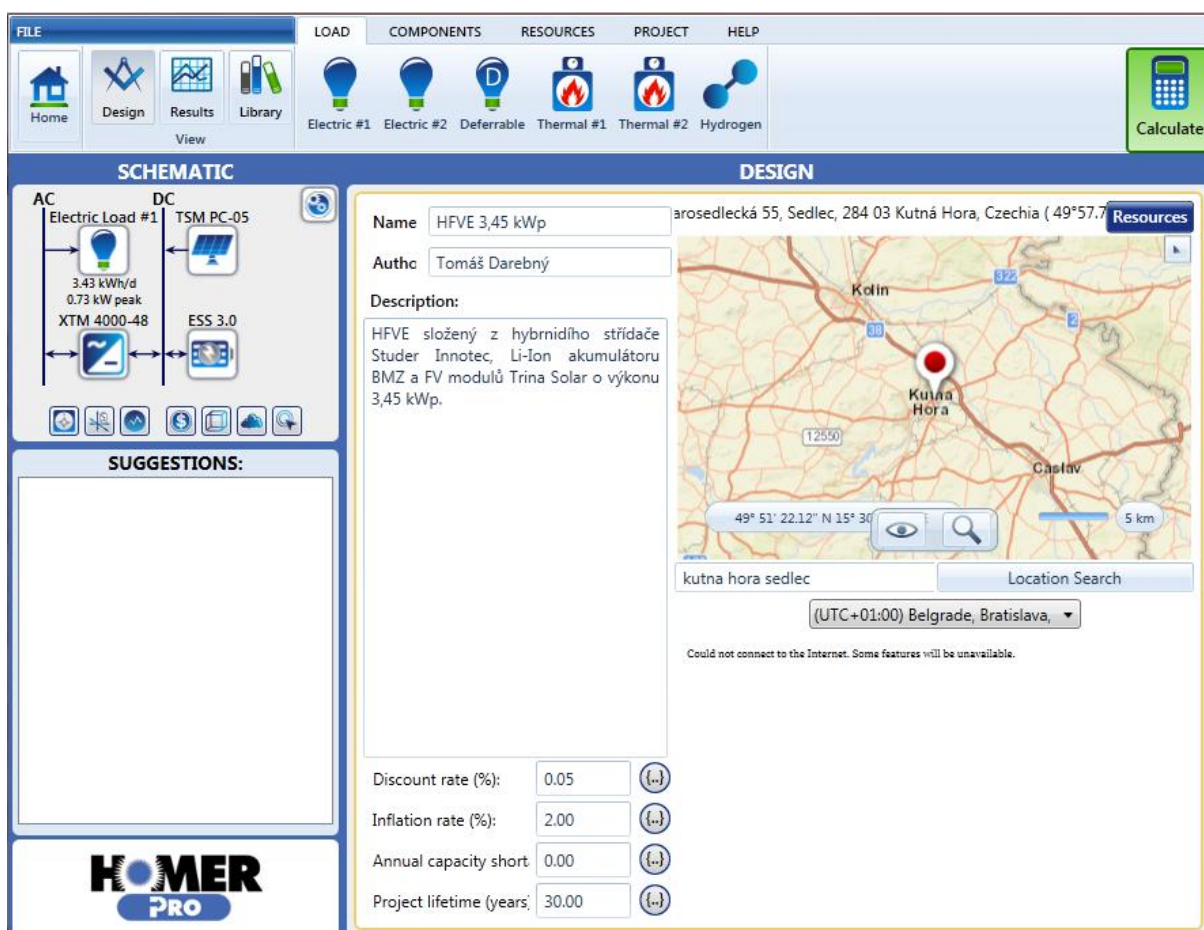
FILE
LOAD COMPONENTS RESOURCES PROJECT HELP

Home
Design Results Library
View
Electric #1 Electric #2 Deferrable Thermal #1 Thermal #2 Hydrogen
Calculate

SCHEMATIC
AC DC
Electric Load #1 TSM PC-05
3.43 kWh/d
0.73 kW peak
XTM 4000-48 ESS 3.0

SUGGESTIONS:

HOMER PRO

DESIGN
Name HFVE 3,45 kWp
Autho Tomáš Darebný
Description:
HFVE složený z hybrnidího střídače Studer Innotec, Li-Ion akumulátoru BMZ a FV modulů Trina Solar o výkonu 3,45 kWp.

Discount rate (%): 0.05
Inflation rate (%): 2.00
Annual capacity short 0.00
Project lifetime (years 30.00

arosedlecká 55, Sedlec, 284 03 Kutná Hora, Czechia ( 49°57.7
Resources
322
Kolin
38
2
Kutna Hora
12550
Caslav
49° 51' 22.12" N 15° 30
5 km
kutna hora sedlec
Location Search
(UTC+01:00) Belgrade, Bratislava,
Could not connect to the Internet. Some features will be unavailable.